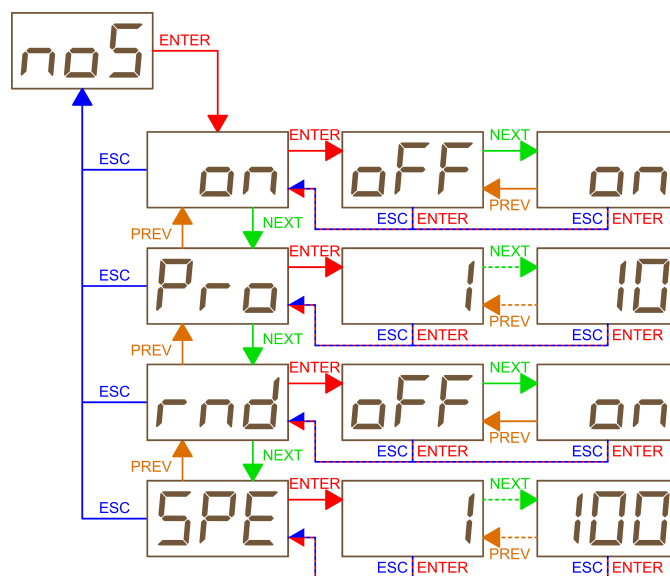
noS
ENTER
ESC
on
ENTER
oFF
NEXT
on
PREV
ESC ENTER
ESC ENTER
PREV
NEXT
ESC
Pro
ENTER
1
NEXT
10
PREV
ESC ENTER
ESC ENTER
PREV
NEXT
ESC
rnd
ENTER
oFF
NEXT
on
PREV
ESC ENTER
ESC ENTER
PREV
NEXT
ESC
SPE
ENTER
1
NEXT
100
PREV
ESC ENTER
ESC ENTER